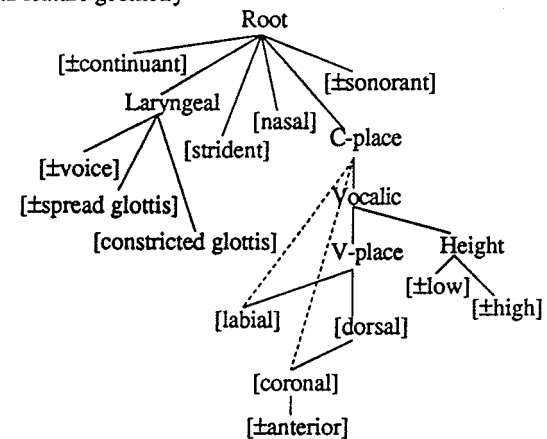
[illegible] feature geometry

Root

[±continuant]

[±sonorant]

Laryngeal

[nasal]

[strident]

C-place

[±voice]

[±spread glottis]

Vocalic

[constricted glottis]

V-place

Height

[±low]

[±high]

[labial]

[dorsal]

[coronal]

[±anterior]